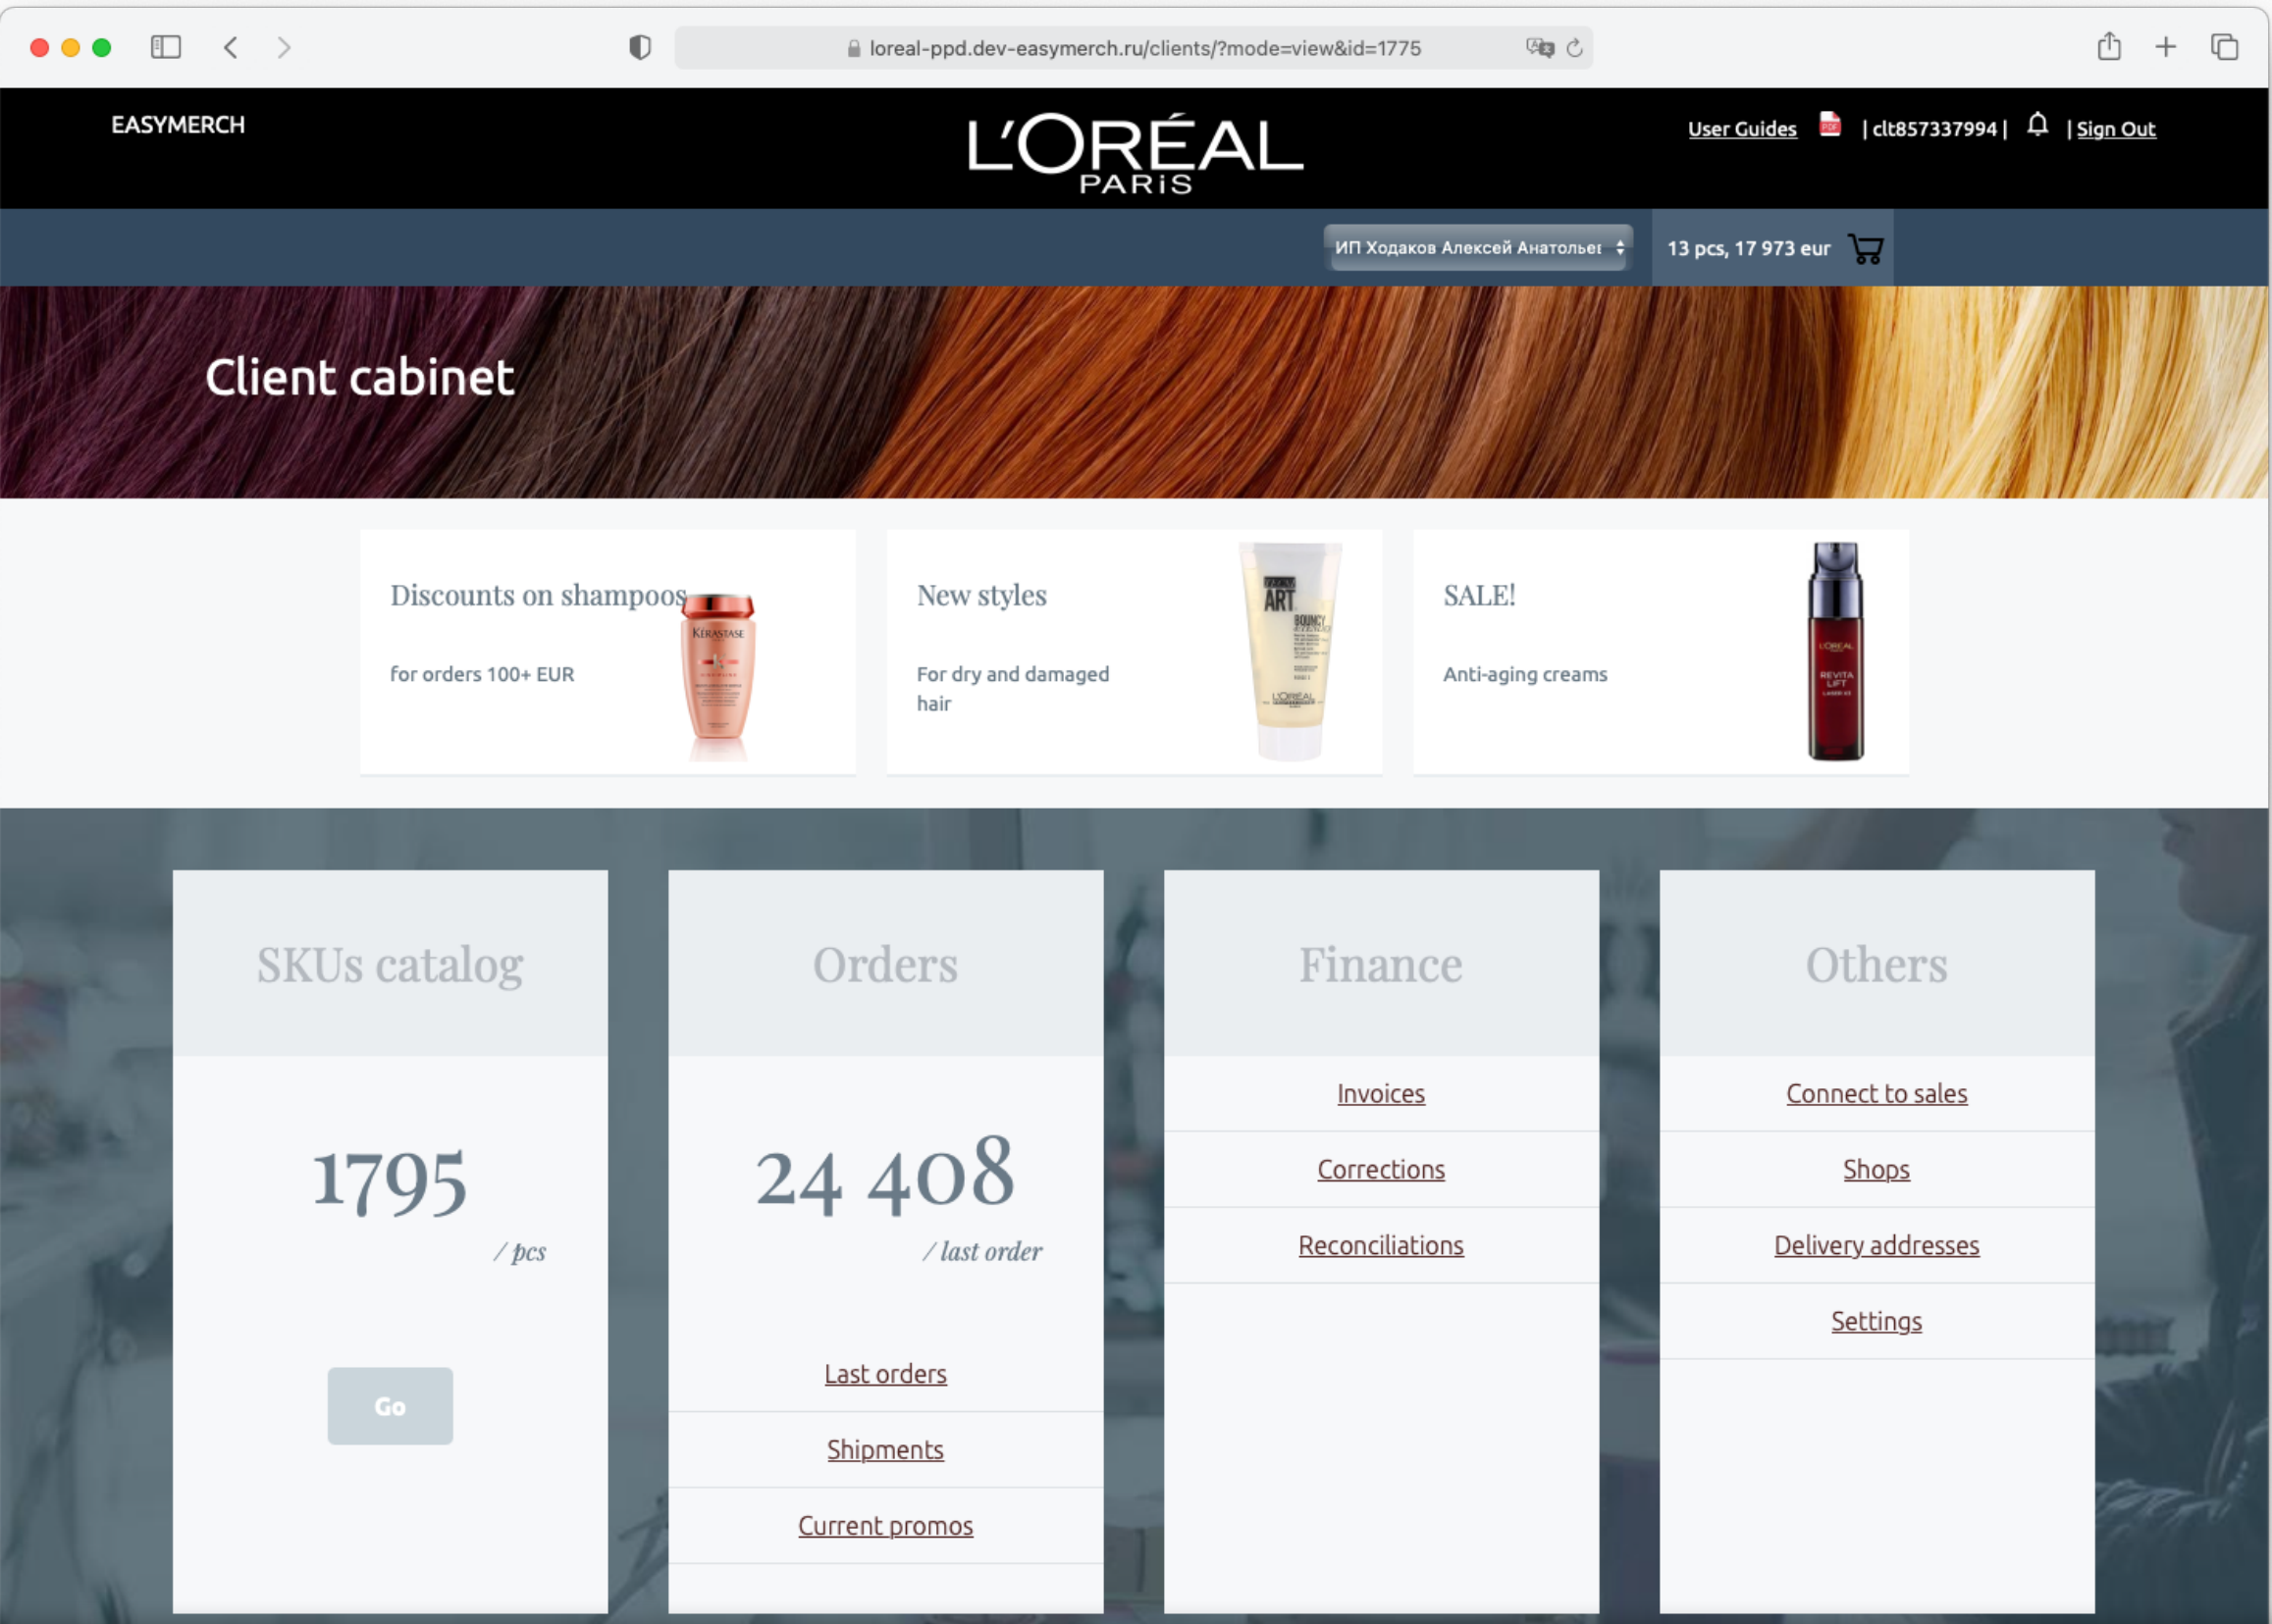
loreal-ppd.dev-easymerch.ru/clients/?mode=view&id=1775

EASYMERCH

L'ORÉAL PARIS

User Guides | clt857337994 | | Sign Out

ИП Ходаков Алексей Анатольев

13 pcs, 17 973 eur

Client cabinet

Discounts on shampoos

for orders 100+ EUR

KÉRASTASE

New styles

For dry and damaged hair

ART BOUNCY L'ORÉAL

SALE!

Anti-aging creams

L'ORÉAL REVITA LIFT

SKUs catalog

1795

/ pcs

Go

Orders

24 408

/ last order

Last orders

Shipments

Current promos

Finance

Invoices

Corrections

Reconciliations

Others

Connect to sales

Shops

Delivery addresses

Settings